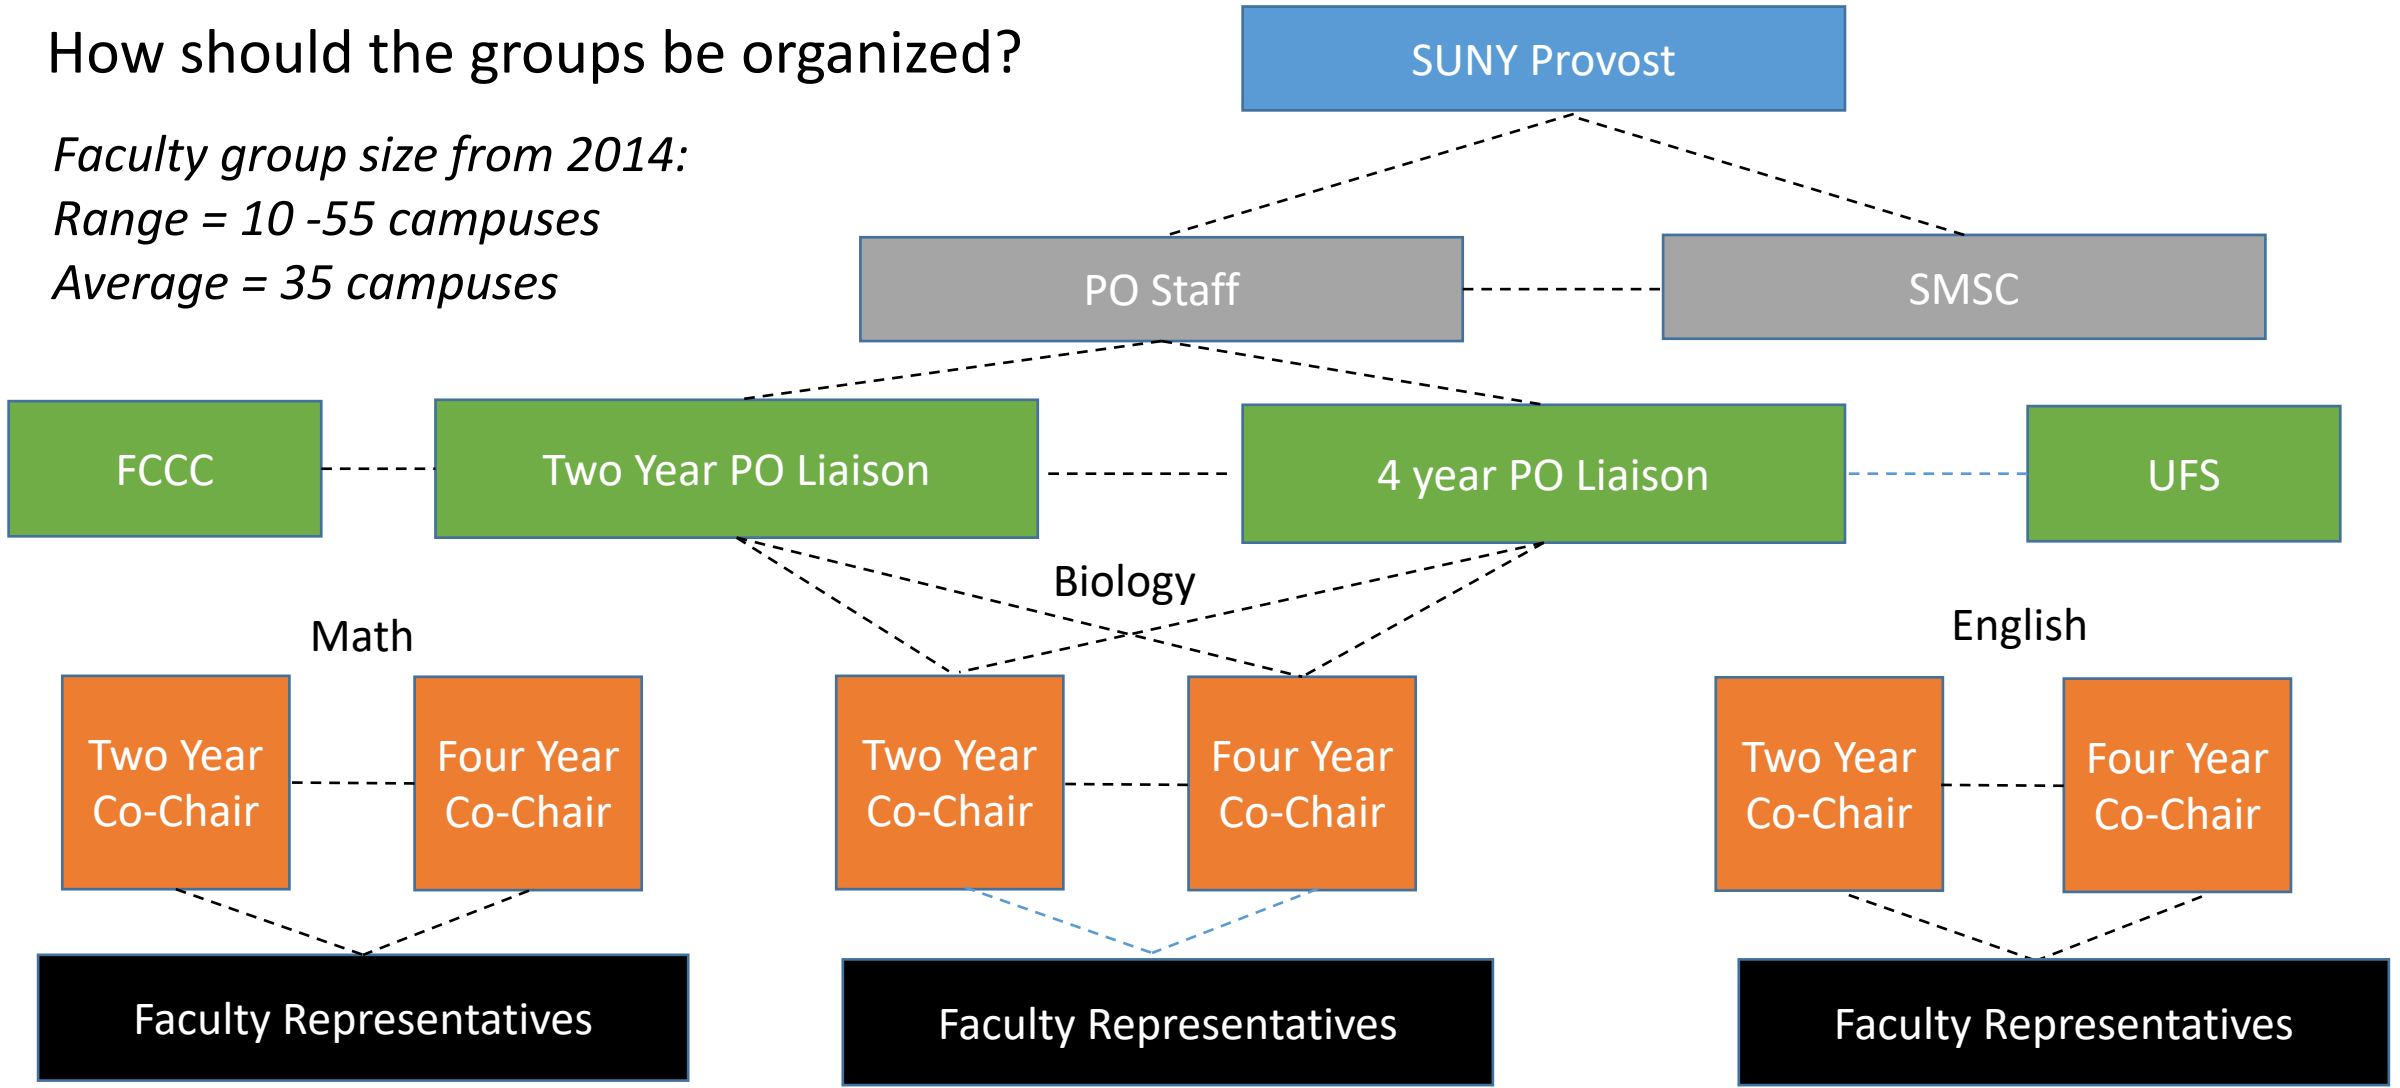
How should the groups be organized?

*Faculty group size from 2014:*
*Range = 10 -55 campuses*
*Average = 35 campuses*

SUNY Provost

PO Staff

SMSC

FCCC

Two Year PO Liaison

4 year PO Liaison

UFS

Math

Biology

English

Two Year Co-Chair

Four Year Co-Chair

Two Year Co-Chair

Four Year Co-Chair

Two Year Co-Chair

Four Year Co-Chair

Faculty Representatives

Faculty Representatives

Faculty Representatives